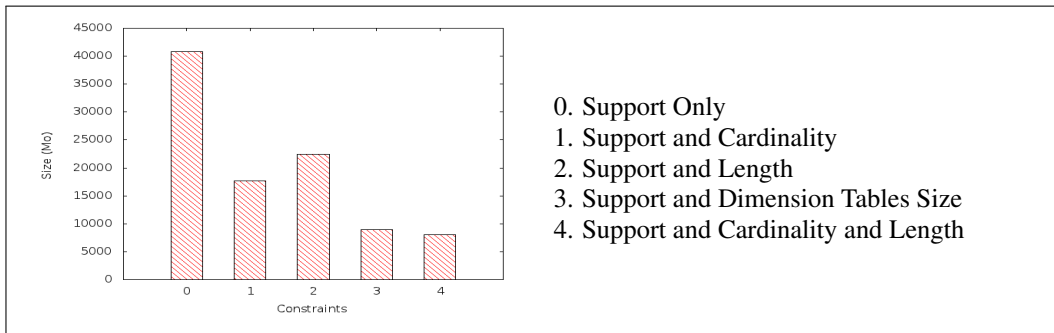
45000
40000
35000
30000
25000
20000
15000
10000
5000
0

Size (Mo)

0 1 2 3 4

Constraints

0. Support Only
1. Support and Cardinality
2. Support and Length
3. Support and Dimension Tables Size
4. Support and Cardinality and Length